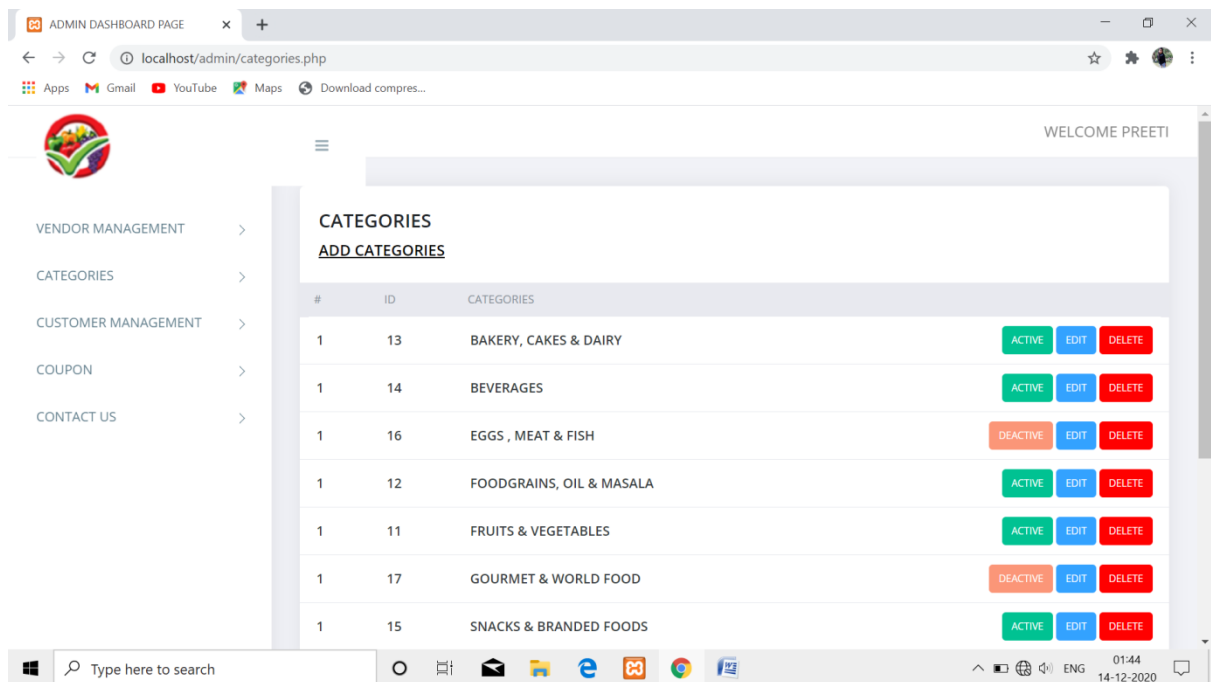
ADMIN DASHBOARD PAGE ×
+

localhost/admin/categories.php

Apps Gmail YouTube Maps Download compres...

WELCOME PREETI

VENDOR MANAGEMENT

CATEGORIES

CUSTOMER MANAGEMENT

COUPON

CONTACT US

CATEGORIES

ADD CATEGORIES

| # | ID | CATEGORIES | |
|---|---|---|---|
| 1 | 13 | BAKERY, CAKES & DAIRY | ACTIVE EDIT DELETE |
| 1 | 14 | BEVERAGES | ACTIVE EDIT DELETE |
| 1 | 16 | EGGS , MEAT & FISH | DEACTIVE EDIT DELETE |
| 1 | 12 | FOODGRAINS, OIL & MASALA | ACTIVE EDIT DELETE |
| 1 | 11 | FRUITS & VEGETABLES | ACTIVE EDIT DELETE |
| 1 | 17 | GOURMET & WORLD FOOD | DEACTIVE EDIT DELETE |
| 1 | 15 | SNACKS & BRANDED FOODS | ACTIVE EDIT DELETE |

Type here to search

ENG 01:44 14-12-2020